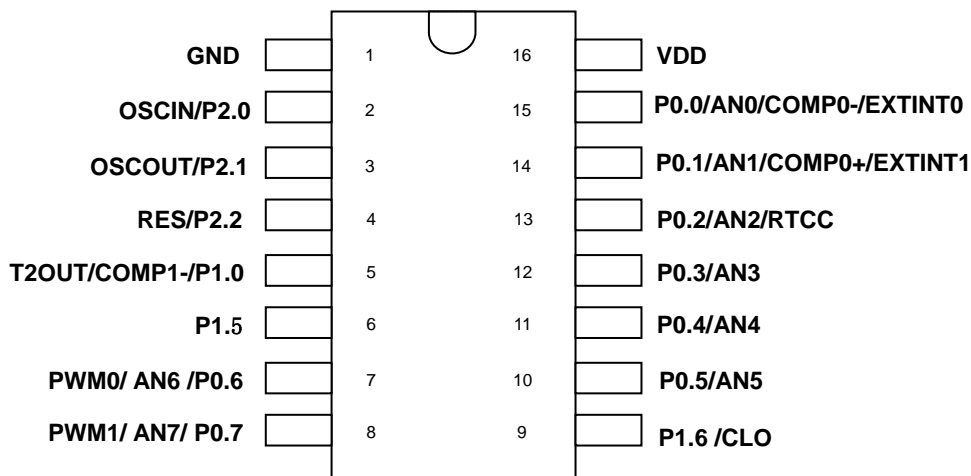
GND
1
16
VDD
OSCIN/P2.0
2
15
P0.0/AN0/COMP0-/EXTINT0
OSCOUT/P2.1
3
14
P0.1/AN1/COMP0+/EXTINT1
RES/P2.2
4
13
P0.2/AN2/RTCC
T2OUT/COMP1-/P1.0
5
12
P0.3/AN3
P1.5
6
11
P0.4/AN4
PWM0/ AN6 /P0.6
7
10
P0.5/AN5
PWM1/ AN7/ P0.7
8
9
P1.6 /CLO